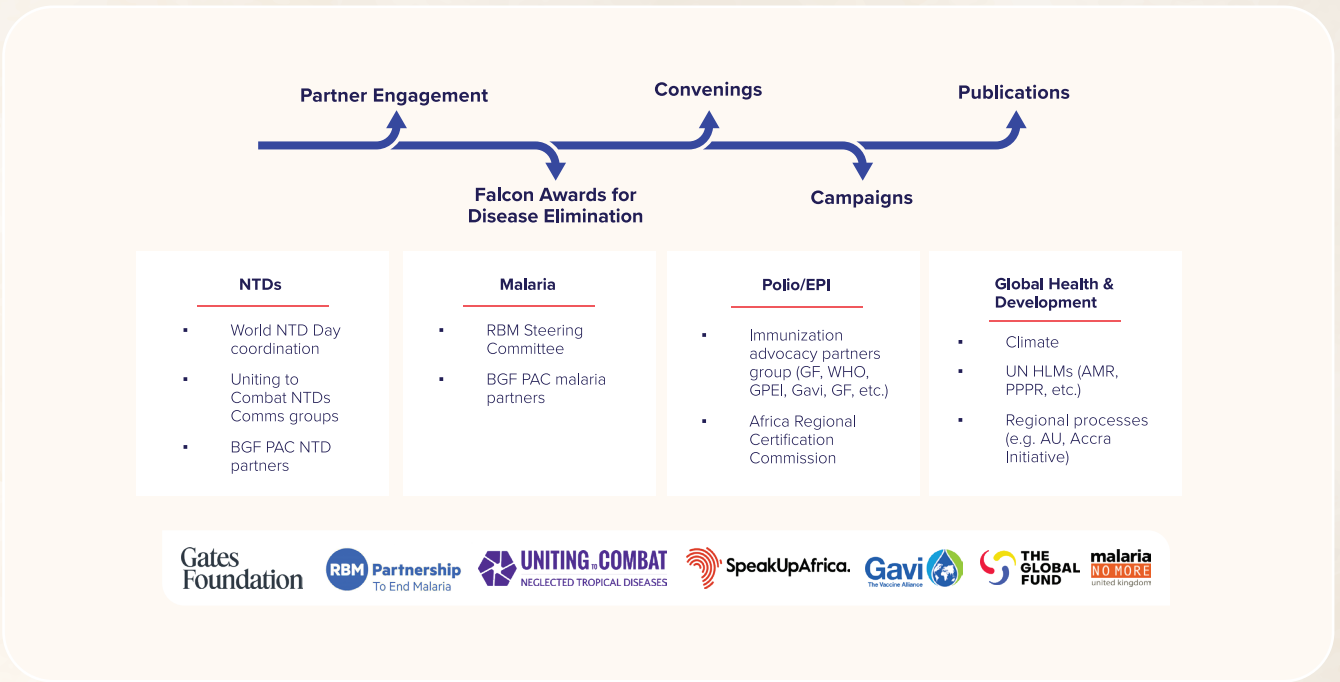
Partner Engagement

Convenings

Publications

Falcon Awards for Disease Elimination

Campaigns

NTDs

- World NTD Day coordination
- Uniting to Combat NTDs Comms groups
- BGF PAC NTD partners

Malaria

- RBM Steering Committee
- BGF PAC malaria partners

Polio/EPI

- Immunization advocacy partners group (GF, WHO, GPEI, Gavi, GF, etc.)
- Africa Regional Certification Commission

Global Health & Development

- Climate
- UN HLMs (AMR, PPPR, etc.)
- Regional processes (e.g. AU, Accra Initiative)

Gates Foundation

RBM Partnership To End Malaria

UNITING TO COMBAT NEGLECTED TROPICAL DISEASES

SpeakUpAfrica.

Gavi The Vaccine Alliance

THE GLOBAL FUND

malaria NO MORE united kingdom